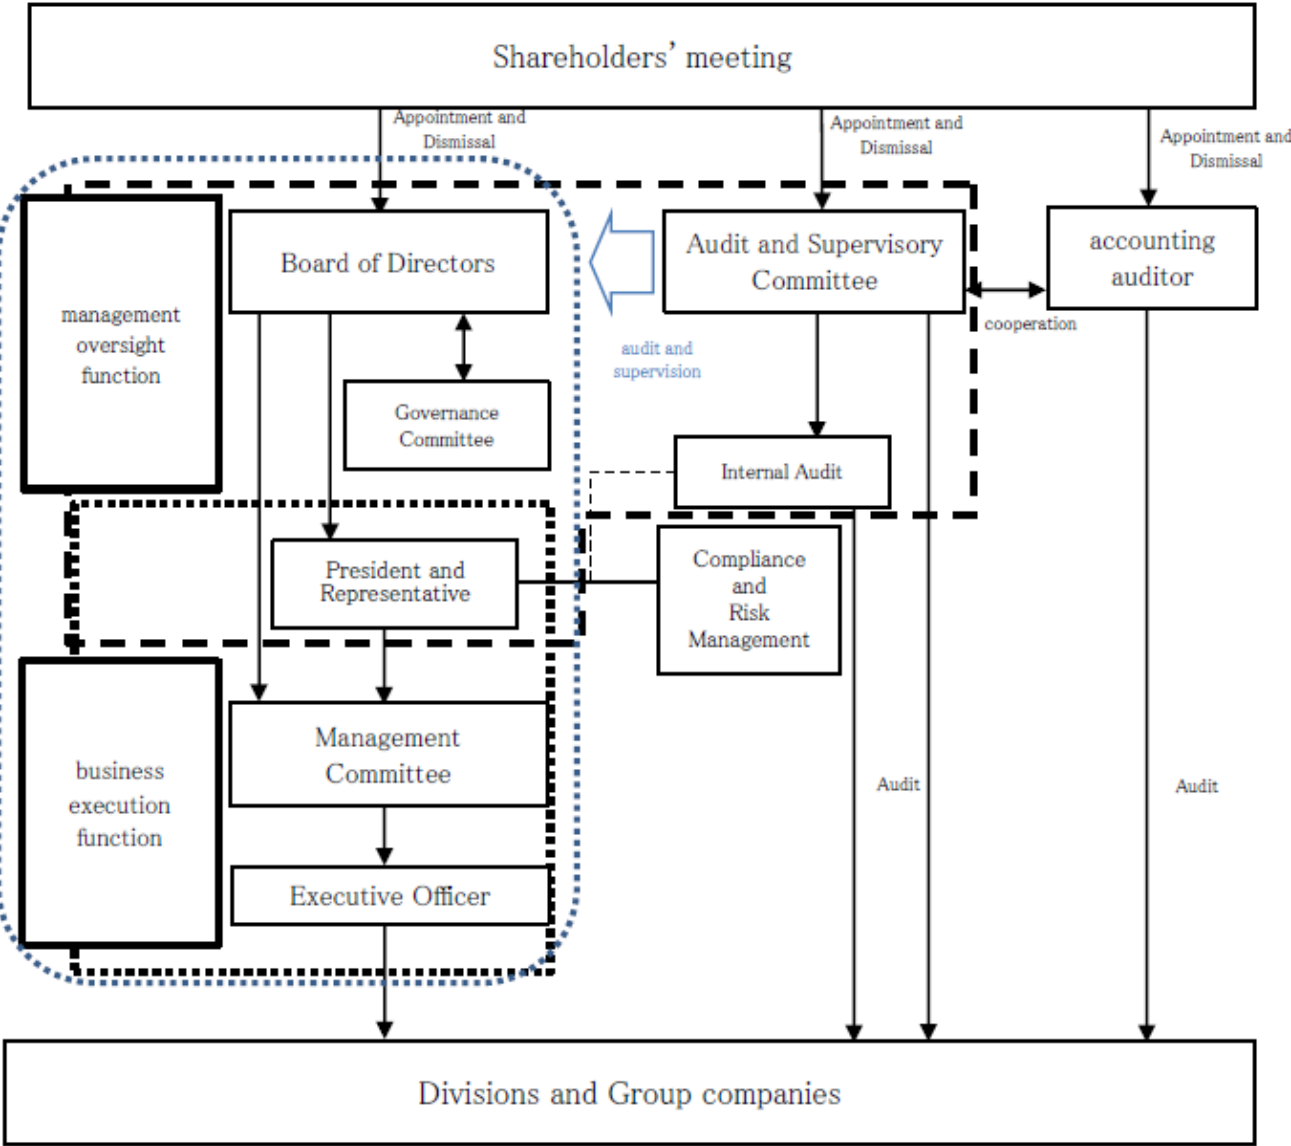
Shareholders' meeting

Appointment and Dismissal

Appointment and Dismissal

Appointment and Dismissal

management oversight function

Board of Directors

Audit and Supervisory Committee

accounting auditor

cooperation

audit and supervision

Governance Committee

Internal Audit

President and Representative

Compliance and Risk Management

Management Committee

business execution function

Audit

Audit

Executive Officer

Divisions and Group companies